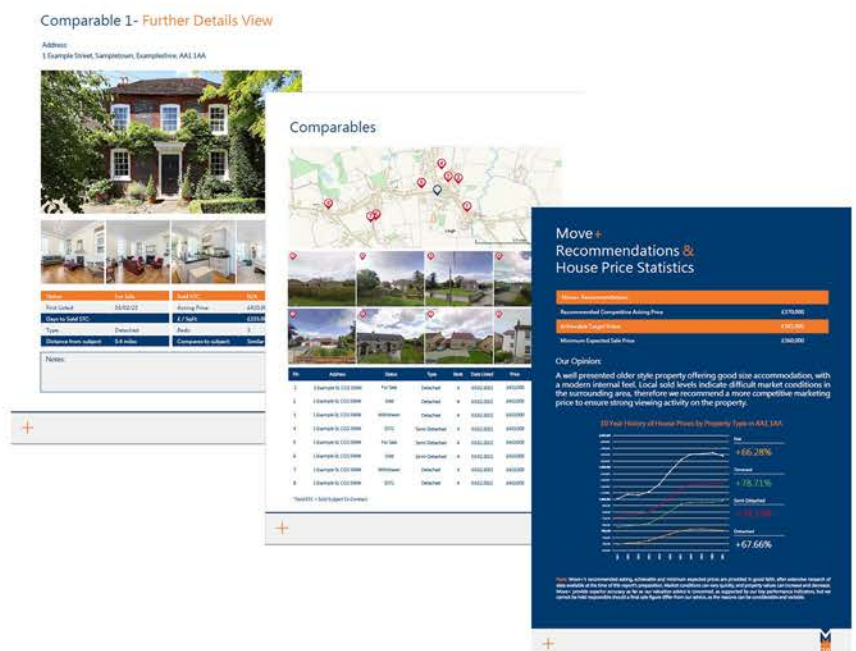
Comparable 1- Further Details View

Address:
1 Example Street, Sampletown, Exampleshire, AA1 1AA

| Status | For Sale | Sold STC | N/A |
|---|---|---|---|
| First Listed | 20/02/22 | Asking Price | £420,000 |
| Days to Sold STC | | £ / SqFt | £335.00 |
| Type | Detached | Beds | 3 |
| Distance from subject | 0.4 miles | Compares to subject | Similar |

Notes:

+

Comparables

| No | Address | Status | Type | Beds | Date Listed | Price |
|---|---|---|---|---|---|---|
| 1 | 1 Example St, CO2 0WW | For Sale | Detached | 4 | 03.02.2021 | £450,000 |
| 2 | 1 Example St, CO2 0WW | Sold | Detached | 4 | 03.02.2021 | £450,000 |
| 3 | 1 Example St, CO2 0WW | Withdrawn | Detached | 4 | 03.02.2021 | £450,000 |
| 4 | 1 Example St, CO2 0WW | STC | Semi Detached | 4 | 03.02.2021 | £450,000 |
| 5 | 1 Example St, CO2 0WW | For Sale | Semi Detached | 4 | 03.02.2021 | £450,000 |
| 6 | 1 Example St, CO2 0WW | Sold | Semi Detached | 4 | 03.02.2021 | £450,000 |
| 7 | 1 Example St, CO2 0WW | Withdrawn | Detached | 4 | 03.02.2021 | £450,000 |
| 8 | 1 Example St, CO2 0WW | STC | Detached | 4 | 03.02.2021 | £450,000 |

*Sold STC = Sold Subject To Contract

+

Move+
Recommendations &
House Price Statistics

| Move+ Recommendations | |
|---|---|
| Recommended Competitive Asking Price | £370,000 |
| Achievable Target Value | £365,000 |
| Minimum Expected Sale Price | £360,000 |

Our Opinion:
A well presented older style property offering good size accommodation, with a modern internal feel. Local sold levels indicate difficult market conditions in the surrounding area, therefore we recommend a more competitive marketing price to ensure strong viewing activity on the property.

10 Year History of House Prices by Property Type in AA1 1AA

Flat
+66.28%
Terraced
+78.71%
Semi Detached
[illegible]
Detached
+67.66%

Note: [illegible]

+